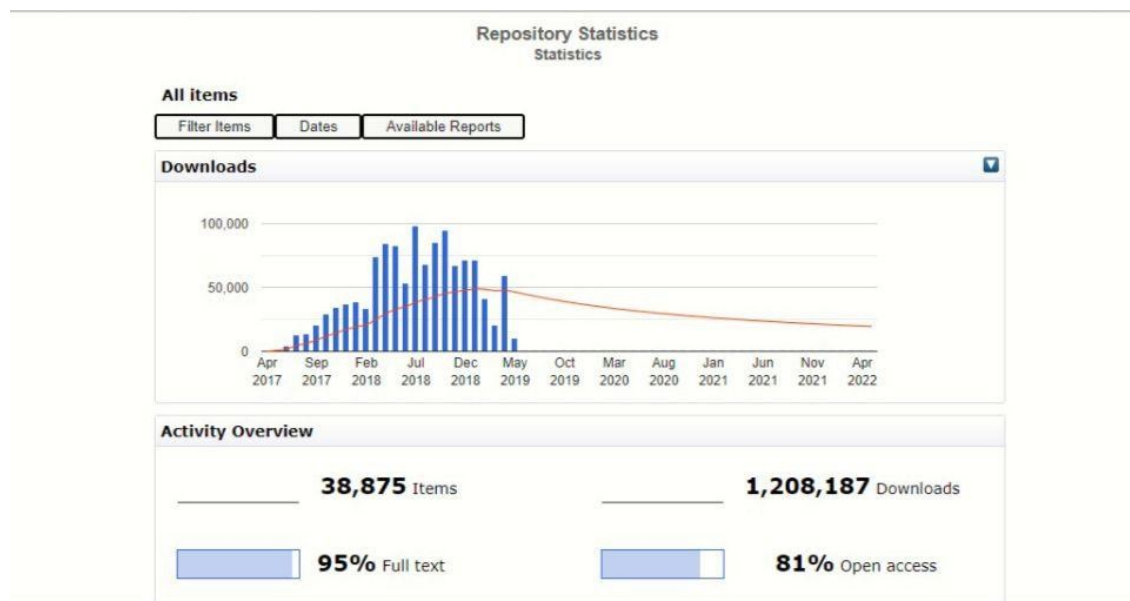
Repository Statistics
Statistics

All items

Filter Items | Dates | Available Reports

Downloads

100,000
50,000
0
Apr 2017 | Sep 2017 | Feb 2018 | Jul 2018 | Dec 2018 | May 2019 | Oct 2019 | Mar 2020 | Aug 2020 | Jan 2021 | Jun 2021 | Nov 2021 | Apr 2022

Activity Overview

38,875 Items

1,208,187 Downloads

95% Full text

81% Open access